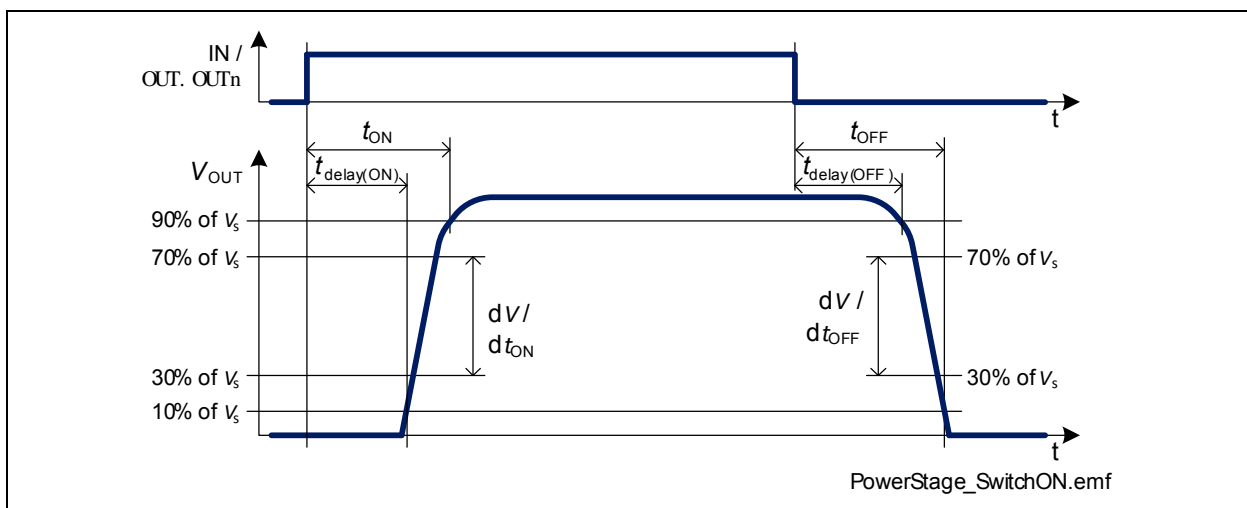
IN / OUT. OUTn

t

$t_{ON}$

$t_{OFF}$

$V_{OUT}$

$t_{delay(ON)}$

$t_{delay(OFF)}$

90% of $V_s$

70% of $V_s$

70% of $V_s$

$dV / dt_{ON}$

$dV / dt_{OFF}$

30% of $V_s$

30% of $V_s$

10% of $V_s$

t

PowerStage_SwitchON.emf